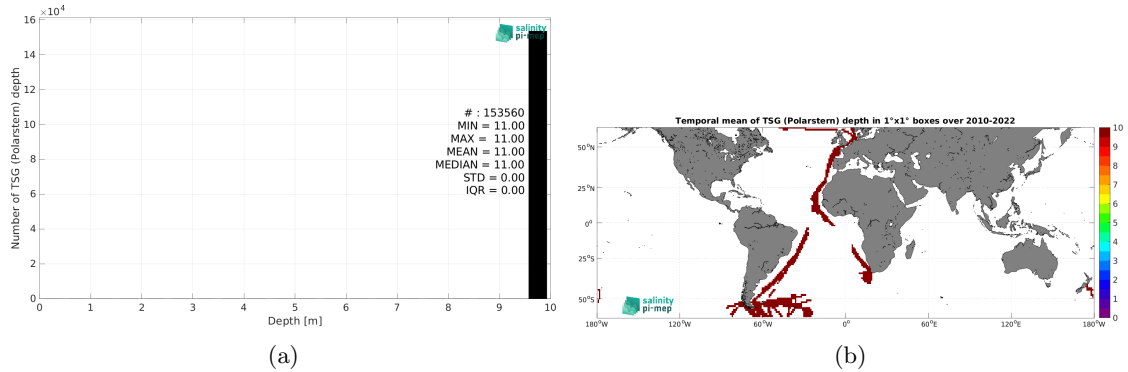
$\times10^4$
16
14
12
10
8
6
4
2
0
Number of TSG (Polarstern) depth
salinity pi-mep
# : 153560
MIN = 11.00
MAX = 11.00
MEAN = 11.00
MEDIAN = 11.00
STD = 0.00
IQR = 0.00
0 1 2 3 4 5 6 7 8 9 10
Depth [m]
(a)

Temporal mean of TSG (Polarstern) depth in 1°x1° boxes over 2010-2022
50°N
25°N
0°
25°S
50°S
180°W 120°W 60°W 0° 60°E 120°E 180°W
salinity pi-mep
10
9
8
7
6
5
4
3
2
1
0
(b)